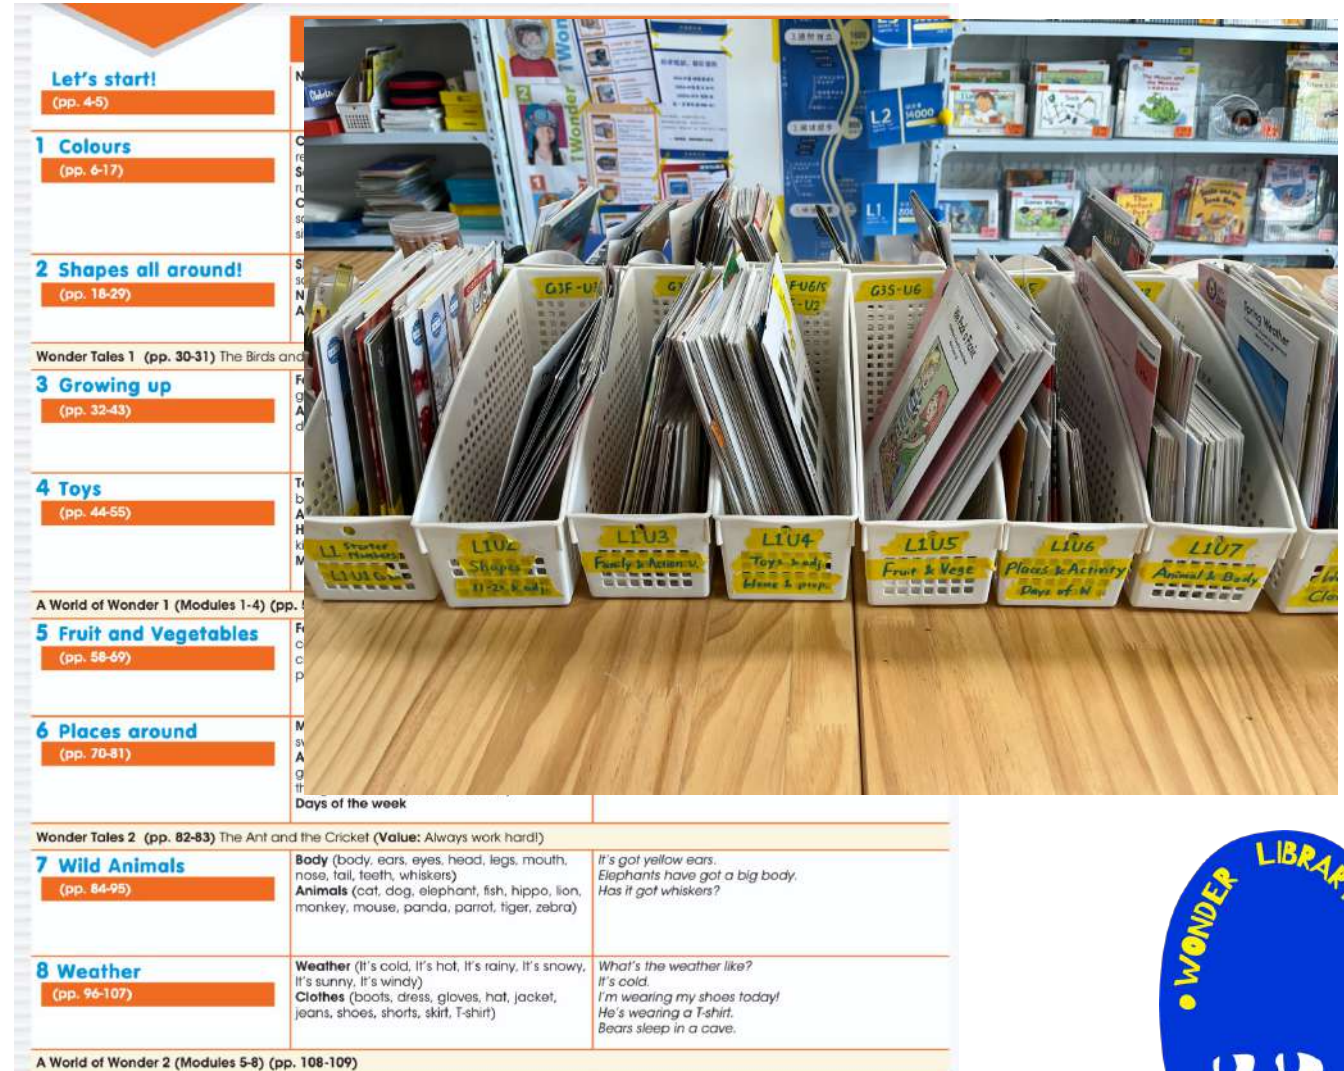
Let's start!
(pp. 4-5)

1 Colours
(pp. 6-17)

2 Shapes all around!
(pp. 18-29)

Wonder Tales 1 (pp. 30-31) The Birds and

3 Growing up
(pp. 32-43)

4 Toys
(pp. 44-55)

A World of Wonder 1 (Modules 1-4) (pp.

5 Fruit and Vegetables
(pp. 58-69)

6 Places around
(pp. 70-81)

Days of the week

Wonder Tales 2 (pp. 82-83) The Ant and the Cricket (Value: Always work hard!)

| 7 Wild Animals (pp. 84-95) | Body (body, ears, eyes, head, legs, mouth, nose, tail, teeth, whiskers) Animals (cat, dog, elephant, fish, hippo, lion, monkey, mouse, panda, parrot, tiger, zebra) | It's got yellow ears. Elephants have got a big body. Has it got whiskers? |
|---|---|---|
| 8 Weather (pp. 96-107) | Weather (It's cold, It's hot, It's rainy, It's snowy, It's sunny, It's windy) Clothes (boots, dress, gloves, hat, jacket, jeans, shoes, shorts, skirt, T-shirt) | What's the weather like? It's cold. I'm wearing my shoes today! He's wearing a T-shirt. Bears sleep in a cave. |

A World of Wonder 2 (Modules 5-8) (pp. 108-109)

Wonder

L2

L1

G3F-U

F-U6/S U2

G3S-U6

L1 Starter Numbers L1U1

L1U2 Shapes

L1U3 Family & Actions

L1U4 Toys, body Home & props

L1U5 Fruit & Vege

L1U6 Places & Activity Days of W

L1U7 Animal & Body

WONDER LIBRAR